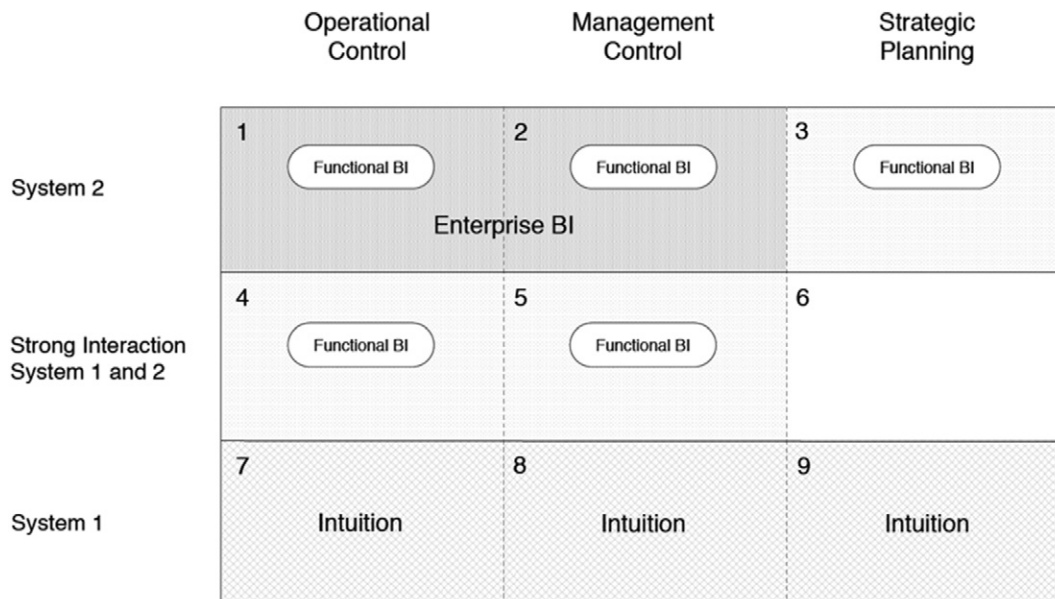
| | Operational Control | Management Control | Strategic Planning |
|---|---|---|---|
| System 2 | 1 Functional BI | 2 Functional BI | 3 Functional BI |
| | Enterprise BI | | |
| Strong Interaction System 1 and 2 | 4 Functional BI | 5 Functional BI | 6 |
| System 1 | 7 Intuition | 8 Intuition | 9 Intuition |